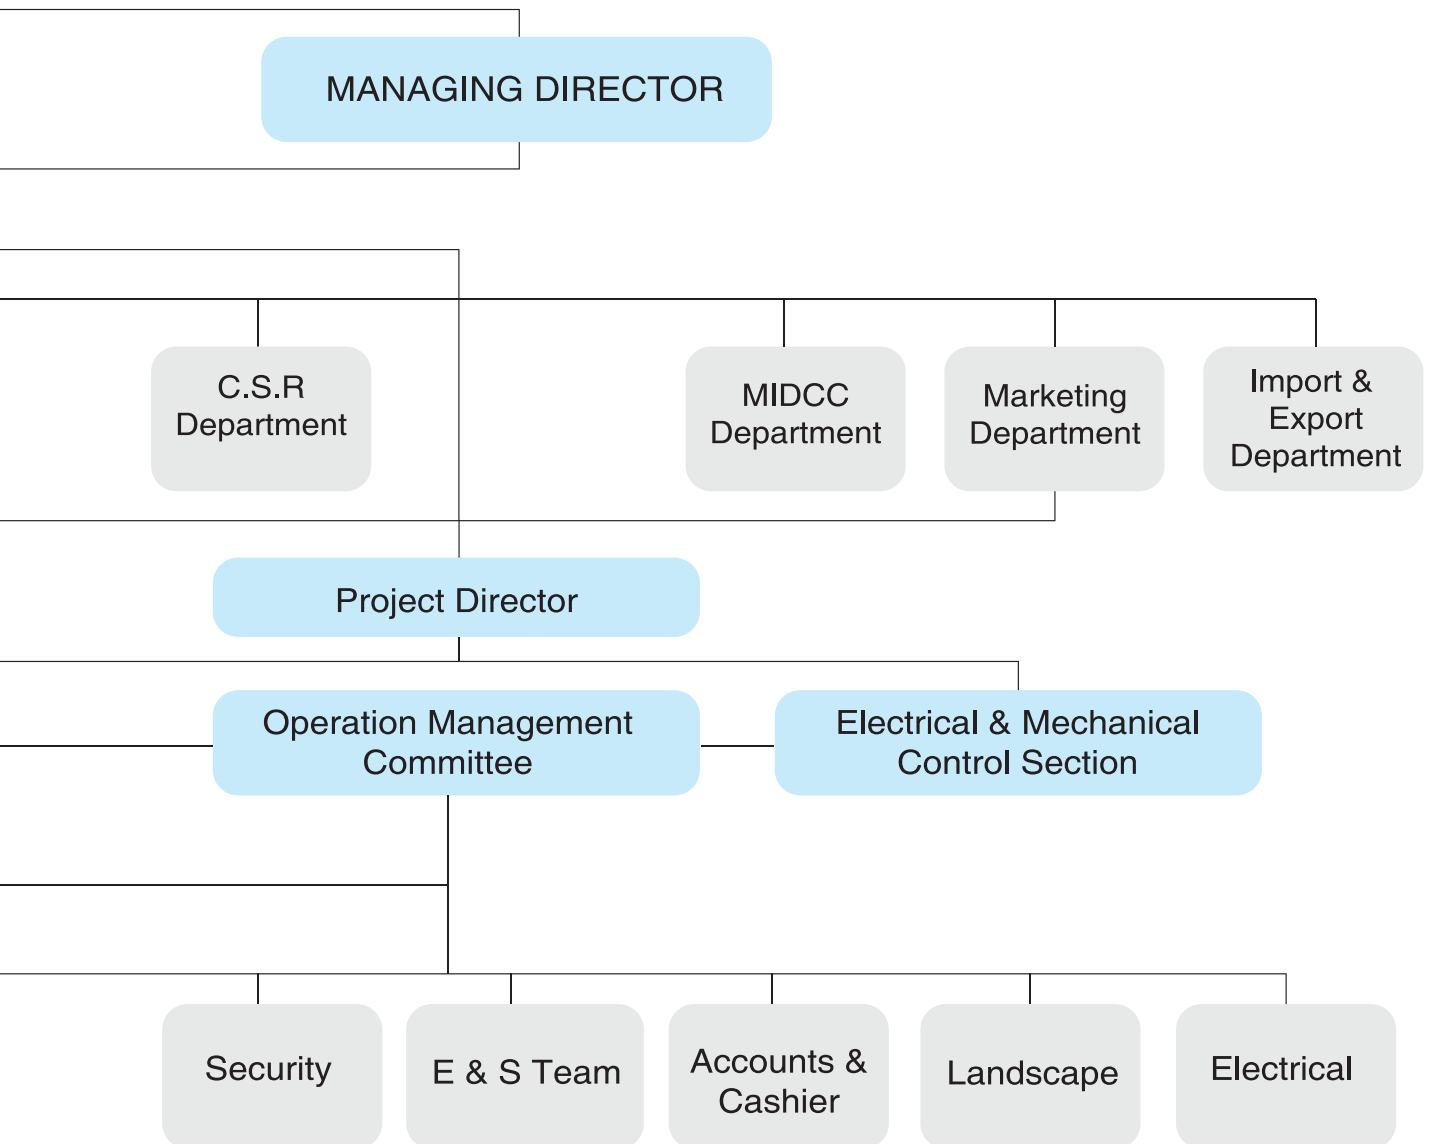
MANAGING DIRECTOR

C.S.R Department

MIDCC Department

Marketing Department

Import & Export Department

Project Director

Operation Management Committee

Electrical & Mechanical Control Section

Security

E & S Team

Accounts & Cashier

Landscape

Electrical